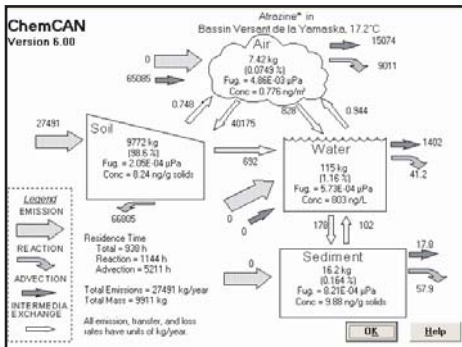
ChemCAN
Version 6.00

Atrazine* in
Bassin Versant de la Yamaska, 17.2°C

Air
7.42 kg
(0.0749 %)
Fug. = 4.86E-03 µPa
Conc = 0.776 ng/m³

0
65085
15074
9011

27491

Soil
9772 kg
(98.6 %)
Fug. = 2.05E-04 µPa
Conc = 8.24 ng/g solids

0.748
40175
828
0.944

692

Water
115 kg
(1.16 %)
Fug. = 5.73E-04 µPa
Conc = 803 ng/L

1402
41.2

66805

0
0

178
102

Legend
EMISSION
REACTION
ADVECTION
INTERMEDIA EXCHANGE

Residence Time
Total = 930 h
Reaction = 1144 h
Advection = 5211 h

Total Emissions = 27491 kg/year
Total Mass = 9911 kg

All emission, transfer, and loss rates have units of kg/year.

0

Sediment
16.2 kg
(0.164 %)
Fug. = 8.21E-04 µPa
Conc = 9.88 ng/g solids

17.0
57.9

OK
Help